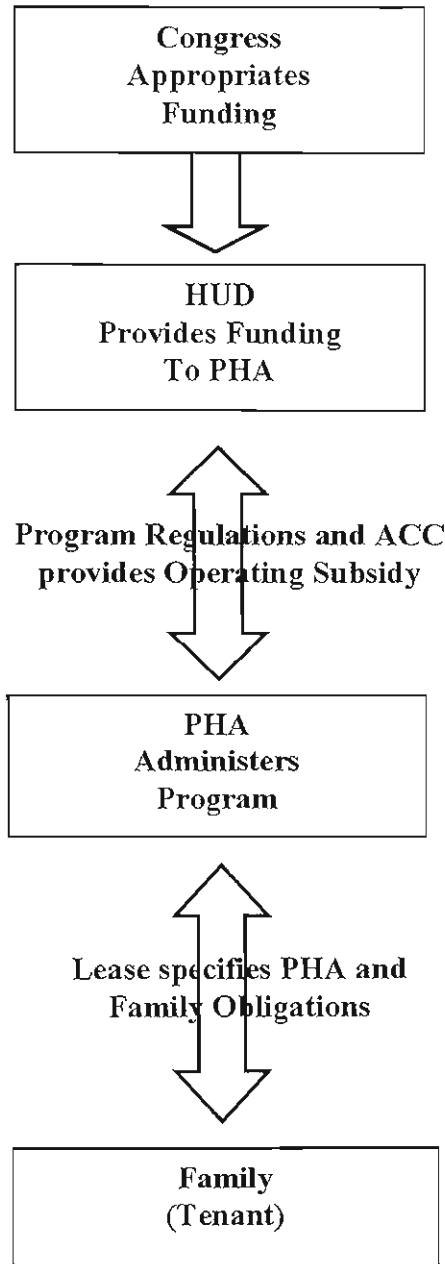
Congress Appropriates Funding

HUD Provides Funding To PHA

Program Regulations and ACC provides Operating Subsidy

PHA Administers Program

Lease specifies PHA and Family Obligations

Family (Tenant)